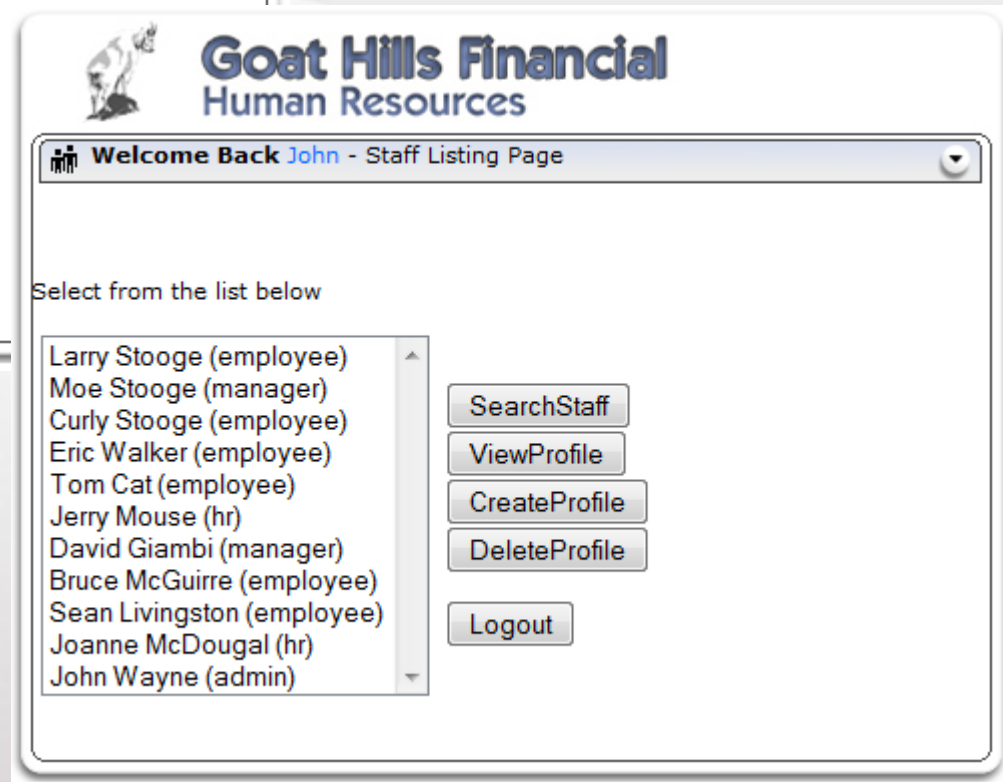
Goat Hills Financial
Human Resources

Welcome Back John - Staff Listing Page

Select from the list below

Larry Stooge (employee)
Moe Stooge (manager)
Curly Stooge (employee)
Eric Walker (employee)
Tom Cat (employee)
Jerry Mouse (hr)
David Giambi (manager)
Bruce McGuirre (employee)
Sean Livingston (employee)
Joanne McDougal (hr)
John Wayne (admin)

SearchStaff
ViewProfile
CreateProfile
DeleteProfile
Logout